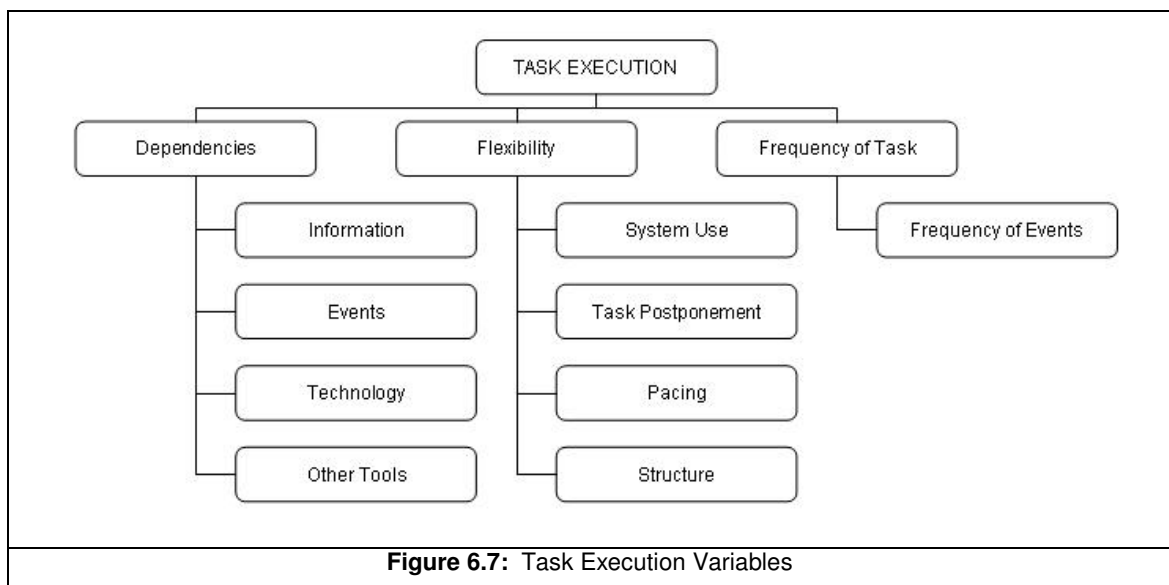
TASK EXECUTION

Dependencies

Information

Events

Technology

Other Tools

Flexibility

System Use

Task Postponement

Pacing

Structure

Frequency of Task

Frequency of Events

**Figure 6.7:** Task Execution Variables